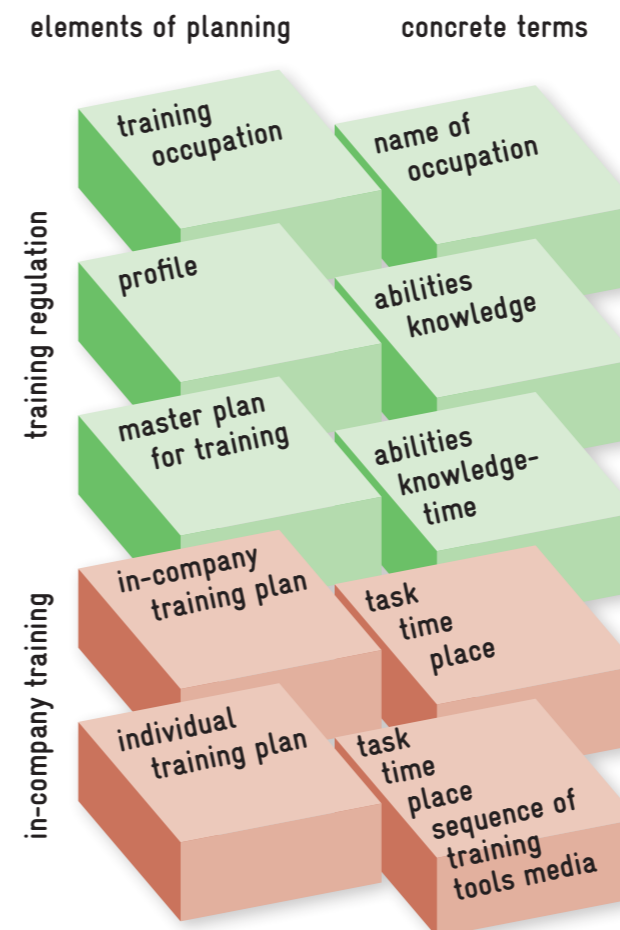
elements of planning

concrete terms

training regulation

training occupation

name of occupation

profile

abilities knowledge

master plan for training

abilities knowledge-time

in-company training

in-company training plan

task time place

individual training plan

task time place sequence of training tools media